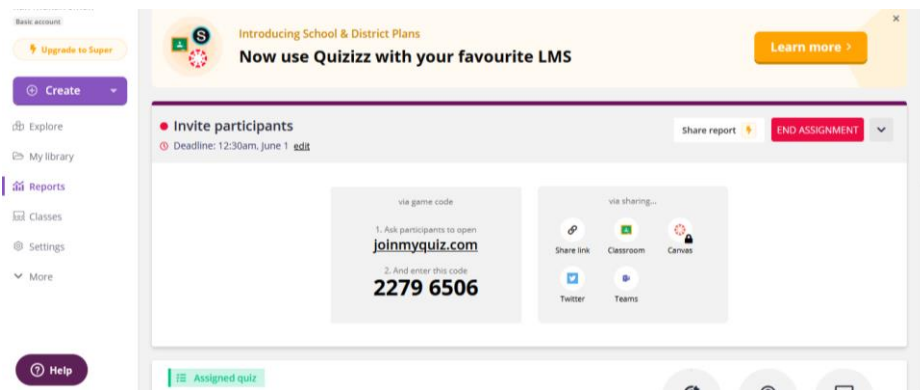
Basic account

Upgrade to Super

Create

Explore

My library

Reports

Classes

Settings

More

Help

Introducing School & District Plans

Now use Quizizz with your favourite LMS

Learn more >

×

Invite participants

Deadline: 12:30am, June 1 edit

Share report

END ASSIGNMENT

via game code

1. Ask participants to open

joinmyquiz.com

2. And enter this code

2279 6506

via sharing...

Share link

Classroom

Canvas

Twitter

Teams

Assigned quiz